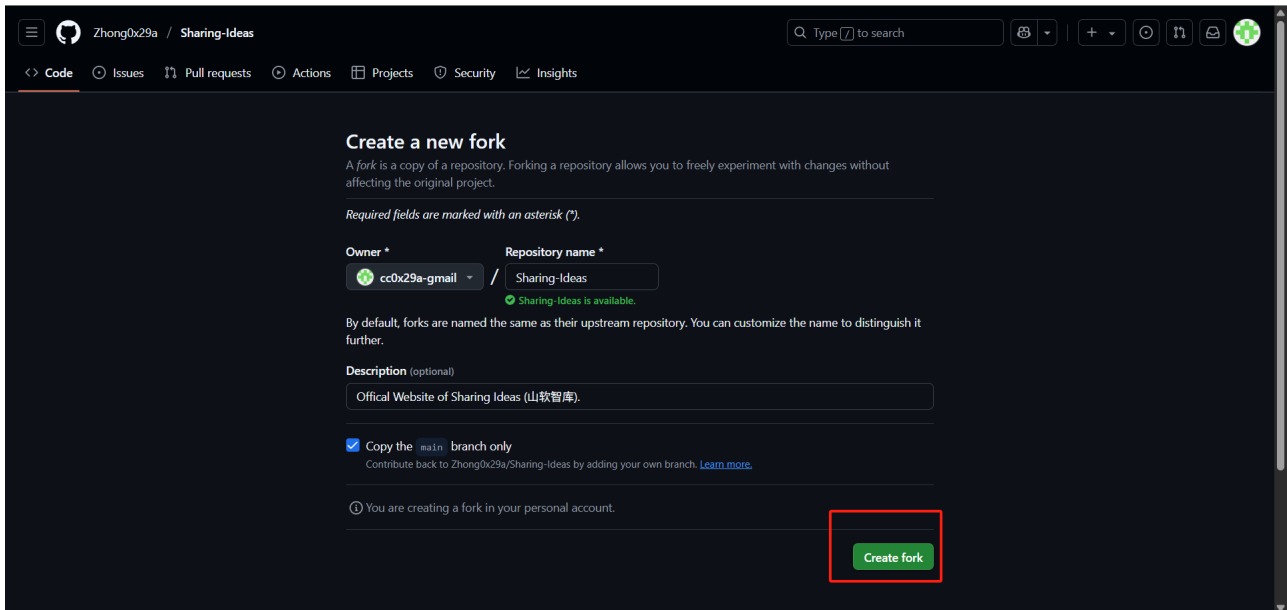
Zhong0x29a / Sharing-Ideas

Type / to search

Code Issues Pull requests Actions Projects Security Insights

Create a new fork

A fork is a copy of a repository. Forking a repository allows you to freely experiment with changes without affecting the original project.

Required fields are marked with an asterisk (*).

Owner * cc0x29a-gmail / Repository name * Sharing-Ideas

Sharing-Ideas is available.

By default, forks are named the same as their upstream repository. You can customize the name to distinguish it further.

Description (optional)

Offical Website of Sharing Ideas (山软智库).

Copy the main branch only

Contribute back to Zhong0x29a/Sharing-Ideas by adding your own branch. Learn more.

You are creating a fork in your personal account.

Create fork